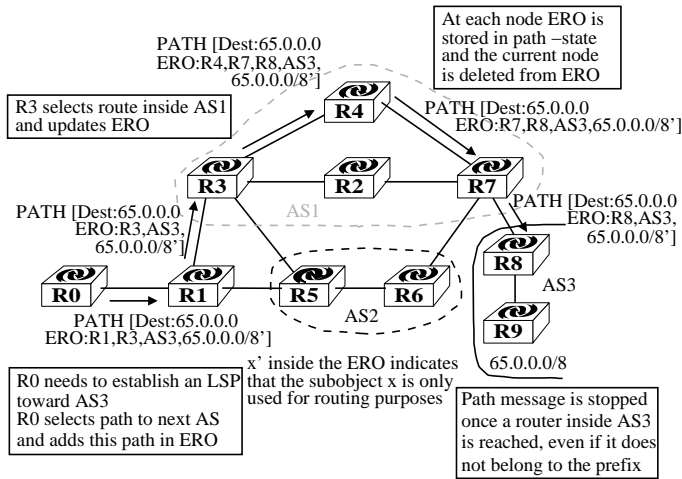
At each node ERO is stored in path –state and the current node is deleted from ERO

PATH [Dest:65.0.0.0 ERO:R4,R7,R8,AS3, 65.0.0.0/8']

R3 selects route inside AS1 and updates ERO

R4

PATH [Dest:65.0.0.0 ERO:R7,R8,AS3,65.0.0.0/8']

R3

R2

R7

AS1

PATH [Dest:65.0.0.0 ERO:R3,AS3, 65.0.0.0/8']

PATH [Dest:65.0.0.0 ERO:R8,AS3, 65.0.0.0/8']

R8

AS3

R0

R1

R5

R6

AS2

R9

PATH [Dest:65.0.0.0 ERO:R1,R3,AS3,65.0.0.0/8']

65.0.0.0/8

x' inside the ERO indicates that the subobject x is only used for routing purposes

R0 needs to establish an LSP toward AS3
R0 selects path to next AS and adds this path in ERO

Path message is stopped once a router inside AS3 is reached, even if it does not belong to the prefix